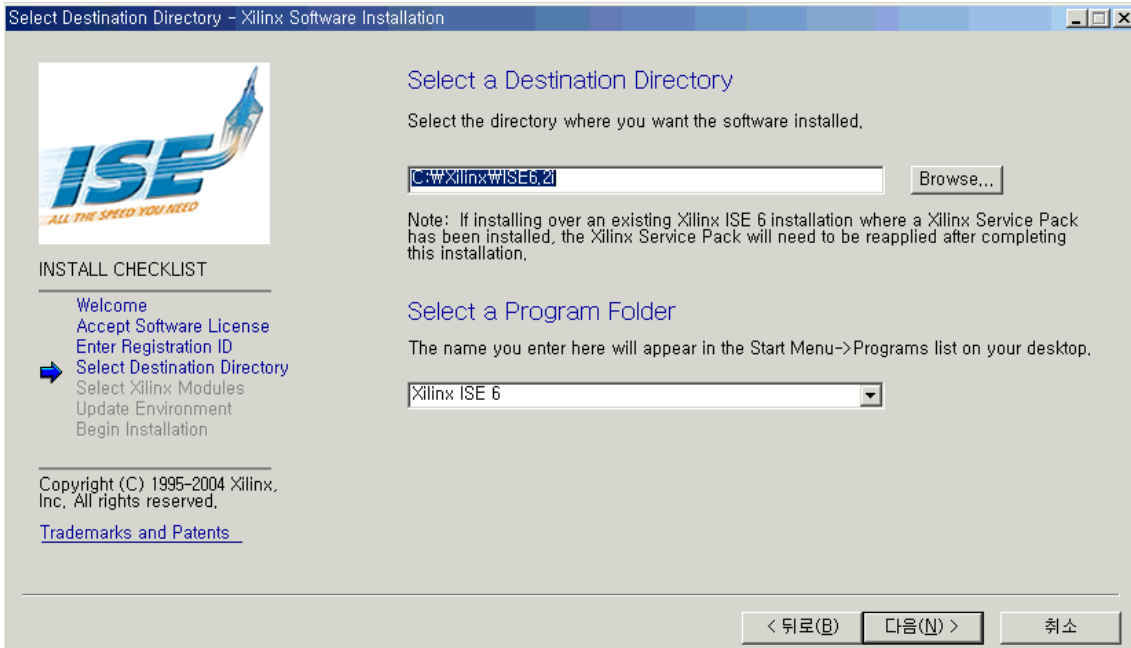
Select Destination Directory - Xilinx Software Installation

ISE
ALL THE SPEED YOU NEED

INSTALL CHECKLIST

Welcome
Accept Software License
Enter Registration ID
Select Destination Directory
Select Xilinx Modules
Update Environment
Begin Installation

Copyright (C) 1995-2004 Xilinx, Inc. All rights reserved.

Trademarks and Patents

Select a Destination Directory

Select the directory where you want the software installed.

C:₩Xilinx₩ISE6.2i

Browse...

Note: If installing over an existing Xilinx ISE 6 installation where a Xilinx Service Pack has been installed, the Xilinx Service Pack will need to be reapplied after completing this installation.

Select a Program Folder

The name you enter here will appear in the Start Menu->Programs list on your desktop.

Xilinx ISE 6

< 뒤로(B)
다음(N) >
취소